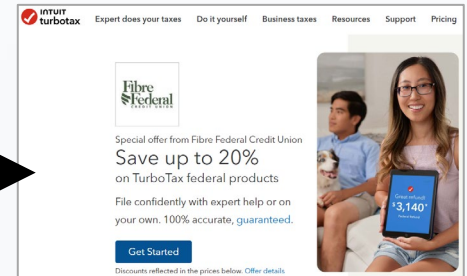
INTUIT turbotax

Expert does your taxes

Do it yourself

Business taxes

Resources

Support

Pricing

Fibre Federal CREDIT UNION

Special offer from Fibre Federal Credit Union

Save up to 20%

on TurboTax federal products

File confidently with expert help or on your own. 100% accurate, guaranteed.

Get Started

Discounts reflected in the prices below. Offer details

Great refund!

$3,140*

Federal Refund